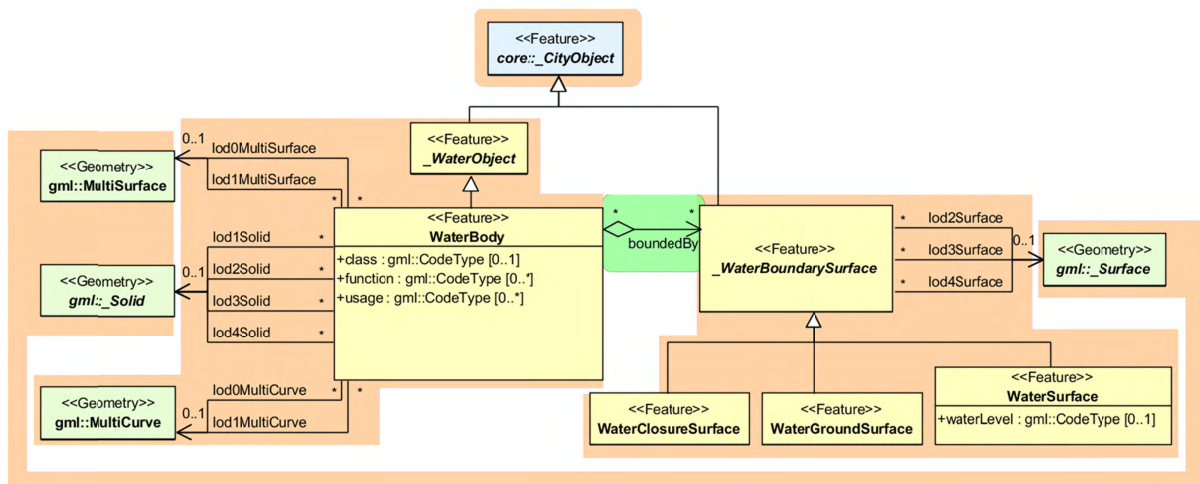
<<Feature>>
core::_CityObject

<<Feature>>
_WaterObject

<<Geometry>>
gml::MultiSurface

0..1
lod0MultiSurface
lod1MultiSurface
*
*

<<Feature>>
WaterBody
+class : gml::CodeType [0..1]
+function : gml::CodeType [0..*]
+usage : gml::CodeType [0..*]

lod1Solid
lod2Solid
lod3Solid
lod4Solid
*
*
*
*
0..1

<<Geometry>>
gml::_Solid

<<Geometry>>
gml::MultiCurve

0..1
lod0MultiCurve
lod1MultiCurve
*
*

*
*
boundedBy

<<Feature>>
_WaterBoundarySurface

*
lod2Surface
*
lod3Surface
*
lod4Surface
0..1

<<Geometry>>
gml::_Surface

<<Feature>>
WaterClosureSurface

<<Feature>>
WaterGroundSurface

<<Feature>>
WaterSurface
+waterLevel : gml::CodeType [0..1]